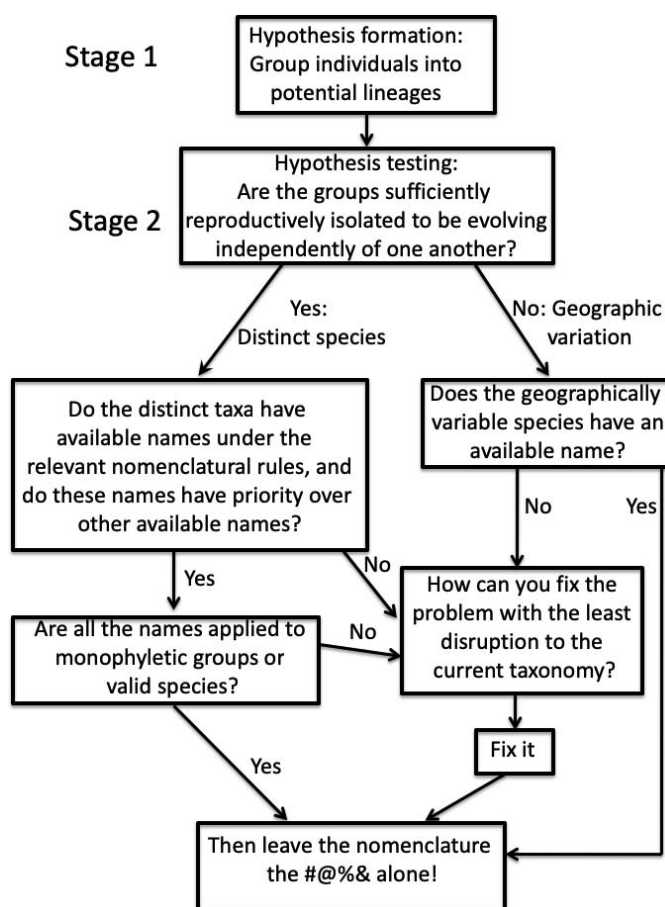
Stage 1

Hypothesis formation: Group individuals into potential lineages

Stage 2

Hypothesis testing: Are the groups sufficiently reproductively isolated to be evolving independently of one another?

Yes: Distinct species

No: Geographic variation

Do the distinct taxa have available names under the relevant nomenclatural rules, and do these names have priority over other available names?

Does the geographically variable species have an available name?

No

Yes

No

Yes

How can you fix the problem with the least disruption to the current taxonomy?

Are all the names applied to monophyletic groups or valid species?

No

Fix it

Yes

Then leave the nomenclature the #@%& alone!